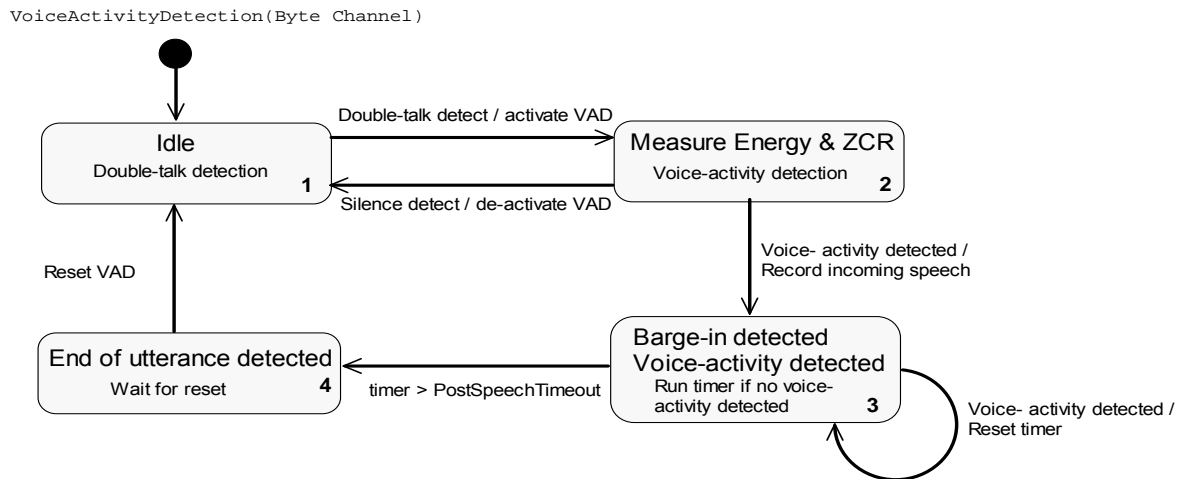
VoiceActivityDetection(Byte Channel)

Double-talk detect / activate VAD

Idle
Double-talk detection
1

Measure Energy & ZCR
Voice-activity detection
2

Silence detect / de-activate VAD

Voice- activity detected / Record incoming speech

Reset VAD

End of utterance detected
Wait for reset
4

timer > PostSpeechTimeout

Barge-in detected
Voice-activity detected
Run timer if no voice-activity detected
3

Voice- activity detected / Reset timer